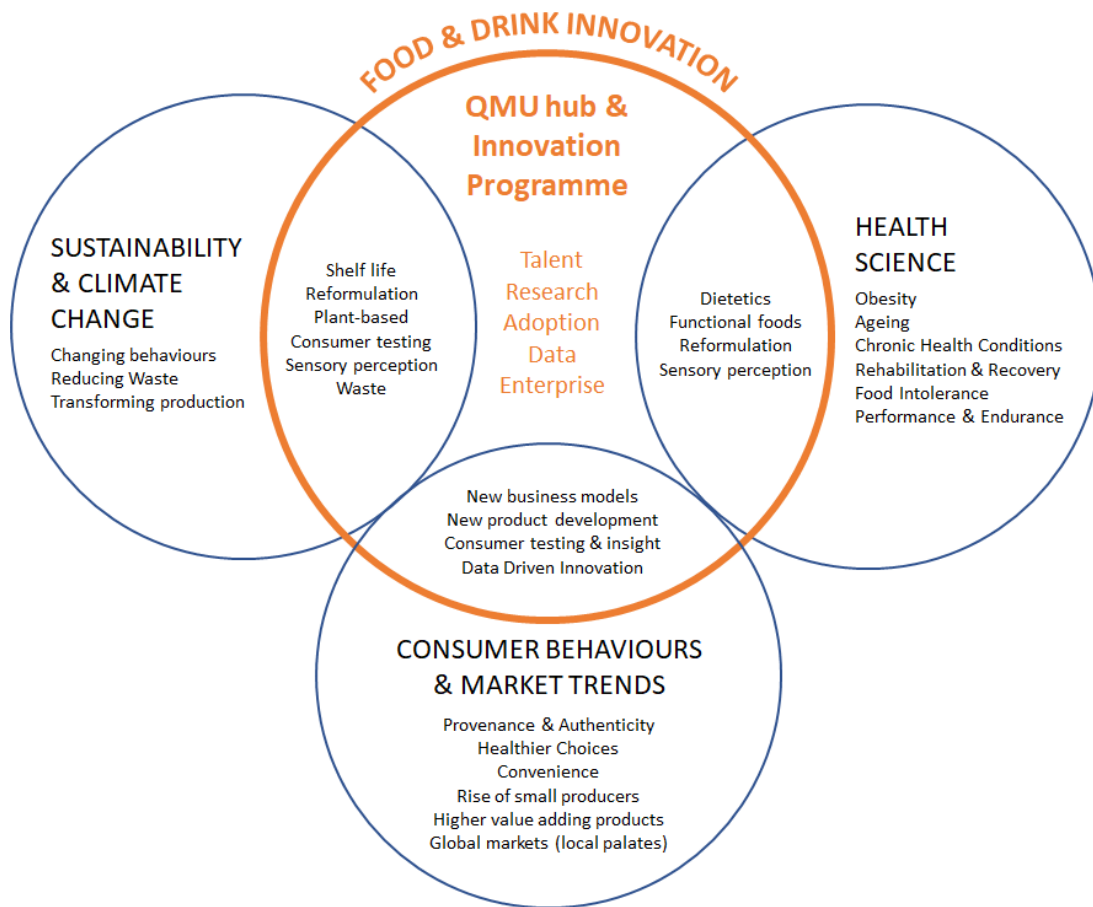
FOOD & DRINK INNOVATION

QMU hub & Innovation Programme

SUSTAINABILITY & CLIMATE CHANGE

Changing behaviours
Reducing Waste
Transforming production

Shelf life
Reformulation
Plant-based
Consumer testing
Sensory perception
Waste

Talent
Research
Adoption
Data
Enterprise

Dietetics
Functional foods
Reformulation
Sensory perception

HEALTH SCIENCE

Obesity
Ageing
Chronic Health Conditions
Rehabilitation & Recovery
Food Intolerance
Performance & Endurance

New business models
New product development
Consumer testing & insight
Data Driven Innovation

CONSUMER BEHAVIOURS & MARKET TRENDS

Provenance & Authenticity
Healthier Choices
Convenience
Rise of small producers
Higher value adding products
Global markets (local palates)